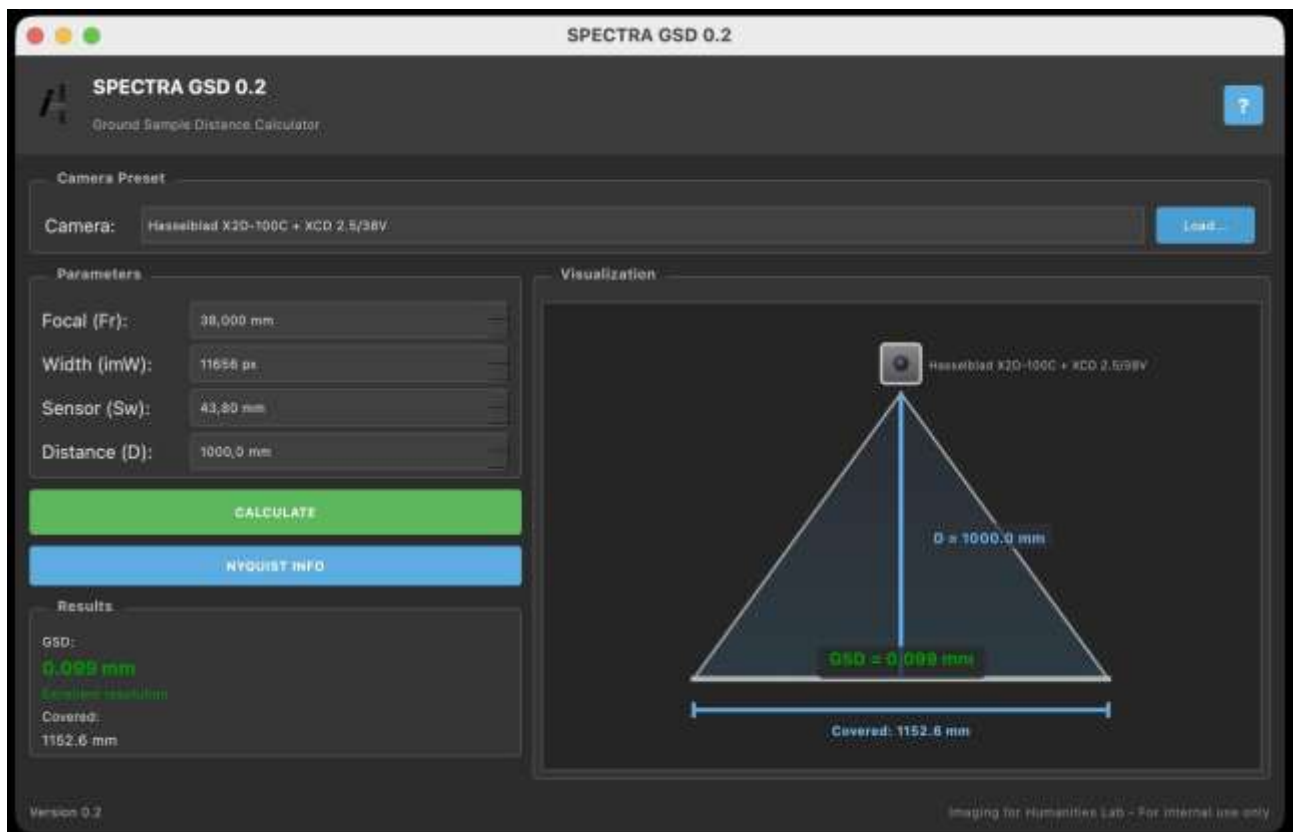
SPECTRA GSD 0.2

SPECTRA GSD 0.2
Ground Sample Distance Calculator

?

Camera Preset
Camera: Hasselblad X2D-100C + XCD 2.5/38V
Load...

Parameters
Focal (Fr): 38,000 mm
Width (imW): 11656 px
Sensor (Sw): 43,80 mm
Distance (D): 1000,0 mm

CALCULATE

NYQUIST INFO

Results
GSD:
0.099 mm
Excellent resolution
Covered:
1152.6 mm

Visualization
Hasselblad X2D-100C + XCD 2.5/38V
D = 1000.0 mm
GSD = 0.099 mm
Covered: 1152.6 mm

Version 0.2
Imaging for Humanities Lab - For internal use only